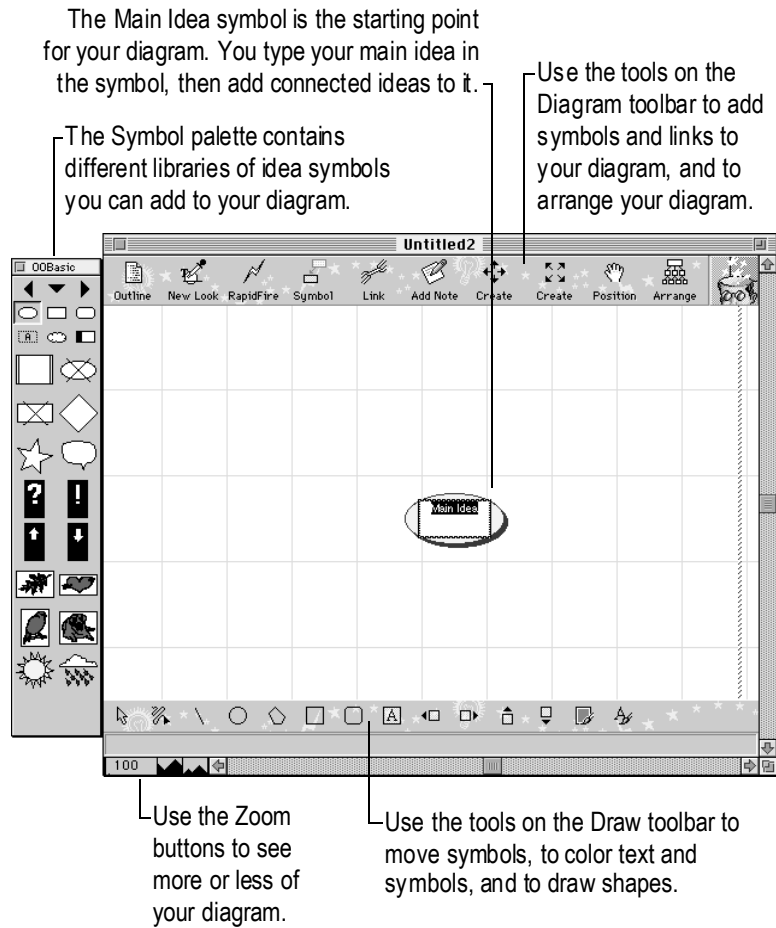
The Main Idea symbol is the starting point for your diagram. You type your main idea in the symbol, then add connected ideas to it.

Use the tools on the Diagram toolbar to add symbols and links to your diagram, and to arrange your diagram.

The Symbol palette contains different libraries of idea symbols you can add to your diagram.

Untitled2

00Basic

Outline New Look RapidFire Symbol Link Add Note Create Create Position Arrange

Main Idea

?
!

100

Use the Zoom buttons to see more or less of your diagram.

Use the tools on the Draw toolbar to move symbols, to color text and symbols, and to draw shapes.